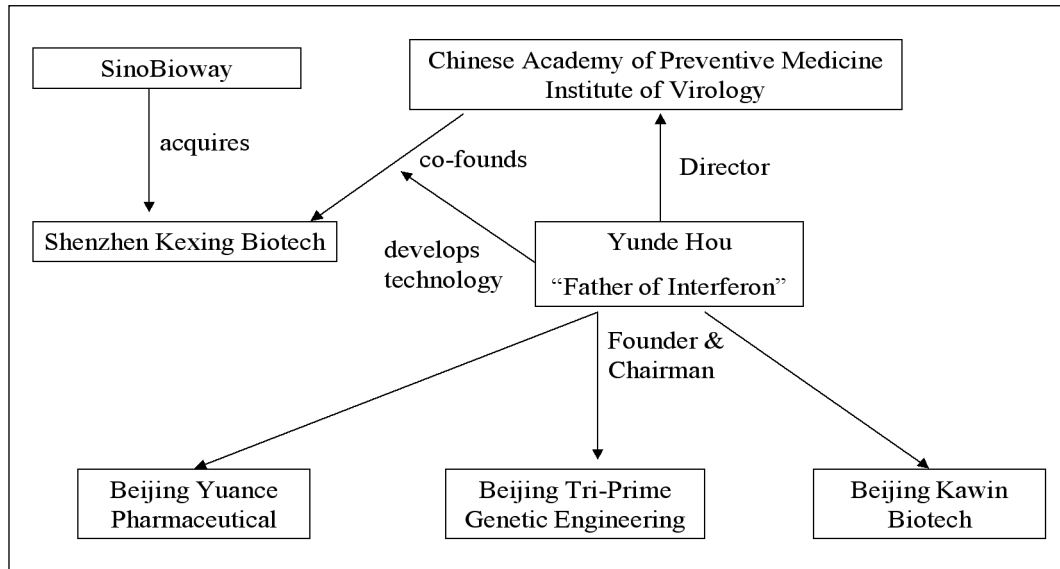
SinoBioway

acquires

Shenzhen Kexing Biotech

Chinese Academy of Preventive Medicine
Institute of Virology

co-founds

Director

develops technology

Yunde Hou
"Father of Interferon"

Founder & Chairman

Beijing Yuance Pharmaceutical

Beijing Tri-Prime Genetic Engineering

Beijing Kawin Biotech